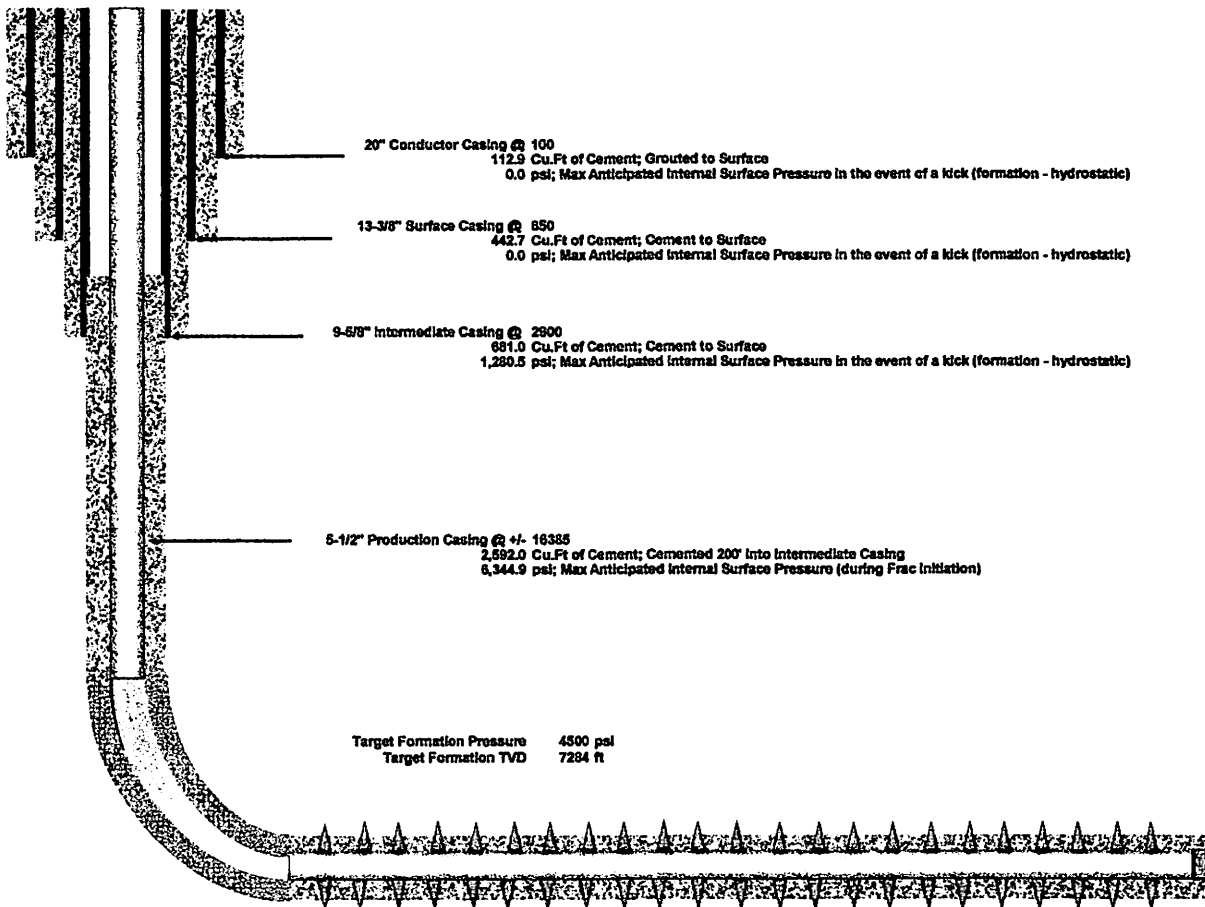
20" Conductor Casing @ 100
112.9 Cu.Ft of Cement; Grouted to Surface
0.0 psi; Max Anticipated Internal Surface Pressure in the event of a kick (formation - hydrostatic)

13-3/8" Surface Casing @ 850
442.7 Cu.Ft of Cement; Cement to Surface
0.0 psi; Max Anticipated Internal Surface Pressure in the event of a kick (formation - hydrostatic)

9-5/8" Intermediate Casing @ 2900
681.0 Cu.Ft of Cement; Cement to Surface
1,280.5 psi; Max Anticipated Internal Surface Pressure in the event of a kick (formation - hydrostatic)

5-1/2" Production Casing @ +/- 16385
2,592.0 Cu.Ft of Cement; Cemented 200' into Intermediate Casing
6,344.9 psi; Max Anticipated Internal Surface Pressure (during Frac Initiation)

Target Formation Pressure 4500 psi
Target Formation TVD 7284 ft